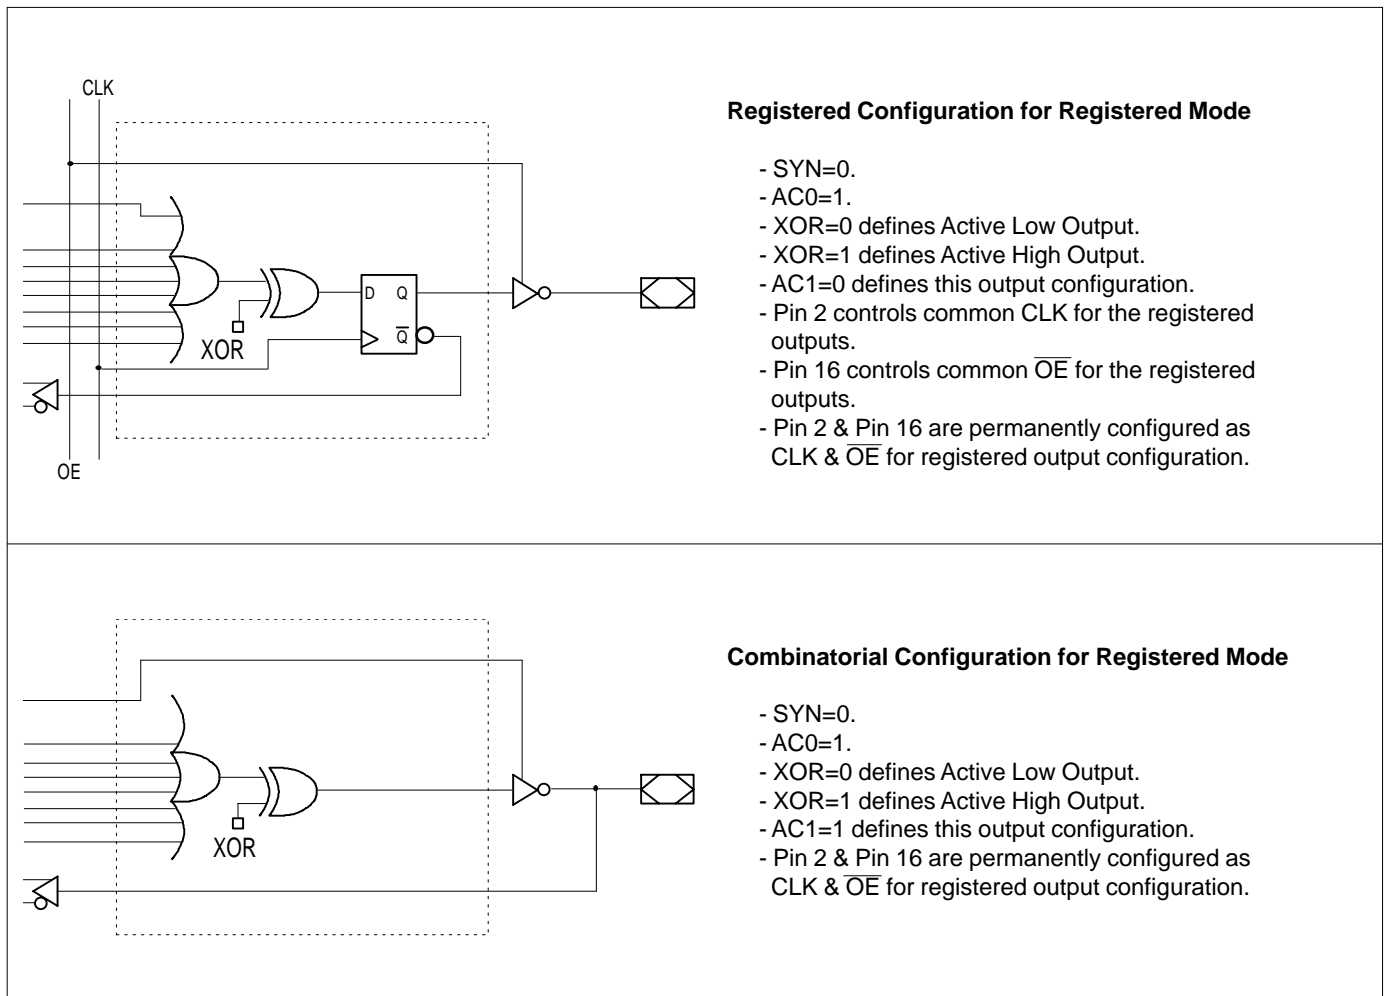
CLK

D Q

$\overline{Q}$

XOR

OE

**Registered Configuration for Registered Mode**

- SYN=0.
- AC0=1.
- XOR=0 defines Active Low Output.
- XOR=1 defines Active High Output.
- AC1=0 defines this output configuration.
- Pin 2 controls common CLK for the registered outputs.
- Pin 16 controls common $\overline{OE}$ for the registered outputs.
- Pin 2 & Pin 16 are permanently configured as CLK & $\overline{OE}$ for registered output configuration.

XOR

**Combinatorial Configuration for Registered Mode**

- SYN=0.
- AC0=1.
- XOR=0 defines Active Low Output.
- XOR=1 defines Active High Output.
- AC1=1 defines this output configuration.
- Pin 2 & Pin 16 are permanently configured as CLK & $\overline{OE}$ for registered output configuration.